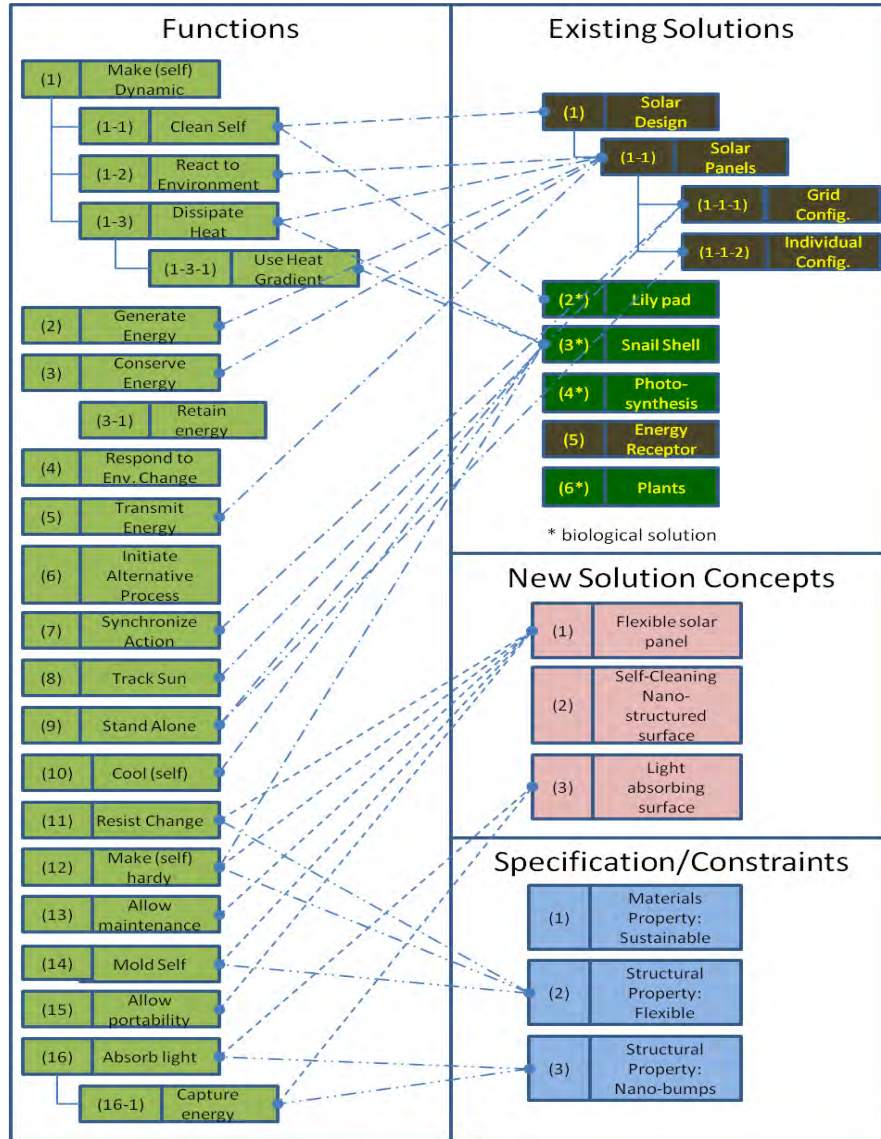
Functions

(1) Make (self) Dynamic
(1-1) Clean Self
(1-2) React to Environment
(1-3) Dissipate Heat
(1-3-1) Use Heat Gradient
(2) Generate Energy
(3) Conserve Energy
(3-1) Retain energy
(4) Respond to Env. Change
(5) Transmit Energy
(6) Initiate Alternative Process
(7) Synchronize Action
(8) Track Sun
(9) Stand Alone
(10) Cool (self)
(11) Resist Change
(12) Make (self) hardy
(13) Allow maintenance
(14) Mold Self
(15) Allow portability
(16) Absorb light
(16-1) Capture energy

Existing Solutions

(1) Solar Design
(1-1) Solar Panels
(1-1-1) Grid Config.
(1-1-2) Individual Config.
(2*) Lily pad
(3*) Snail Shell
(4*) Photo-synthesis
(5) Energy Receptor
(6*) Plants

* biological solution

New Solution Concepts

(1) Flexible solar panel
(2) Self-Cleaning Nano-structured surface
(3) Light absorbing surface

Specification/Constraints

(1) Materials Property: Sustainable
(2) Structural Property: Flexible
(3) Structural Property: Nano-bumps